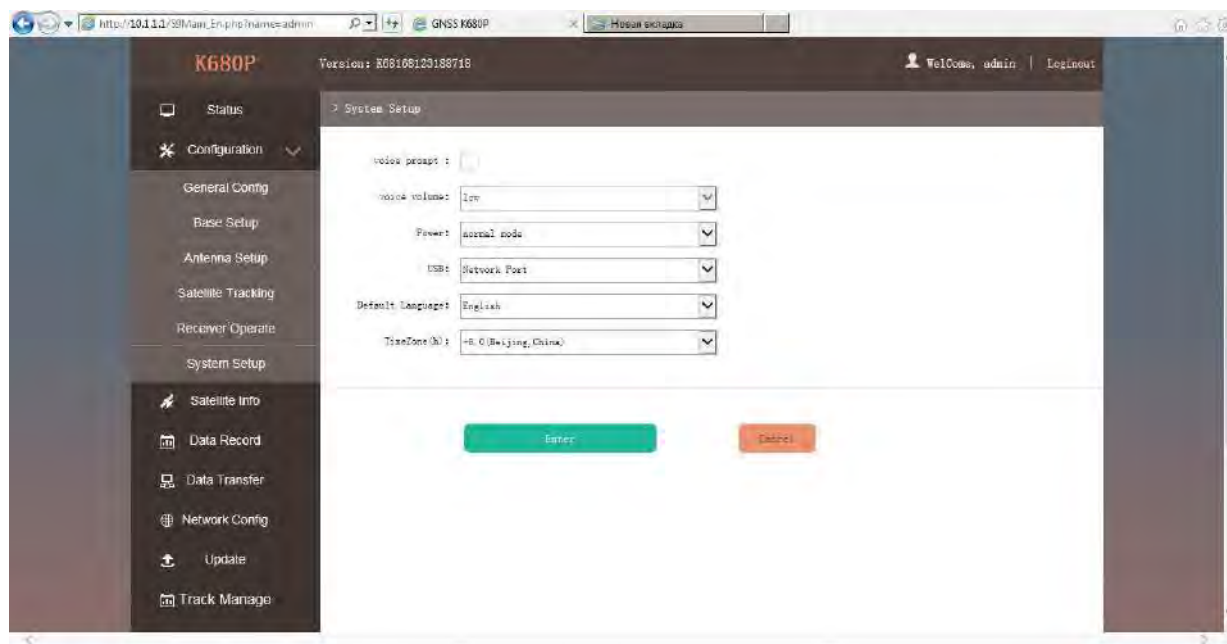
http://10.1.1.1/99Main_En.php?name=admin
GNSS K680P
Новая вкладка

K680P
Version: K68168123188718
WelCome, admin | Loginout

Status
Configuration
General Config
Base Setup
Antenna Setup
Satellite Tracking
Receiver Operate
System Setup
Satellite Info
Data Record
Data Transfer
Network Config
Update
Track Manage

> System Setup

voice prompt :
voice volume: low
Power: normal mode
USB: Network Port
Default Language: English
TimeZone(h): +8.0(Beijing,China)

Enter
Cancel